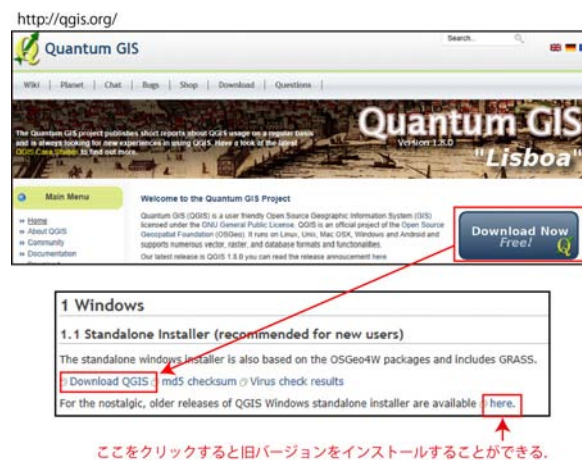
http://qgis.org/

Quantum GIS

Search...

Wiki | Planet | Chat | Bugs | Shop | Download | Questions

The Quantum GIS project publishes short reports about QGIS usage on a regular basis and is always looking for new experiences in using QGIS. Have a look at the latest QGIS Case Studies to find out more.

Quantum GIS
Version 1.8.0
"Lisboa"

Main Menu

Home
About QGIS
Community
Documentation

Welcome to the Quantum GIS Project

Quantum GIS (QGIS) is a user friendly Open Source Geographic Information System (GIS) licensed under the GNU General Public License. QGIS is an official project of the Open Source Geospatial Foundation (OSGeo). It runs on Linux, Unix, Mac OSX, Windows and Android and supports numerous vector, raster, and database formats and functionalities.

Our latest release is QGIS 1.8.0 you can read the release annoucement here

Download Now
Free!

1 Windows

1.1 Standalone Installer (recommended for new users)

The standalone windows installer is also based on the OSGeo4W packages and includes GRASS.

Download QGIS | md5 checksum | Virus check results

For the nostalgic, older releases of QGIS Windows standalone installer are available here.

ここをクリックすると旧バージョンをインストールすることができる。